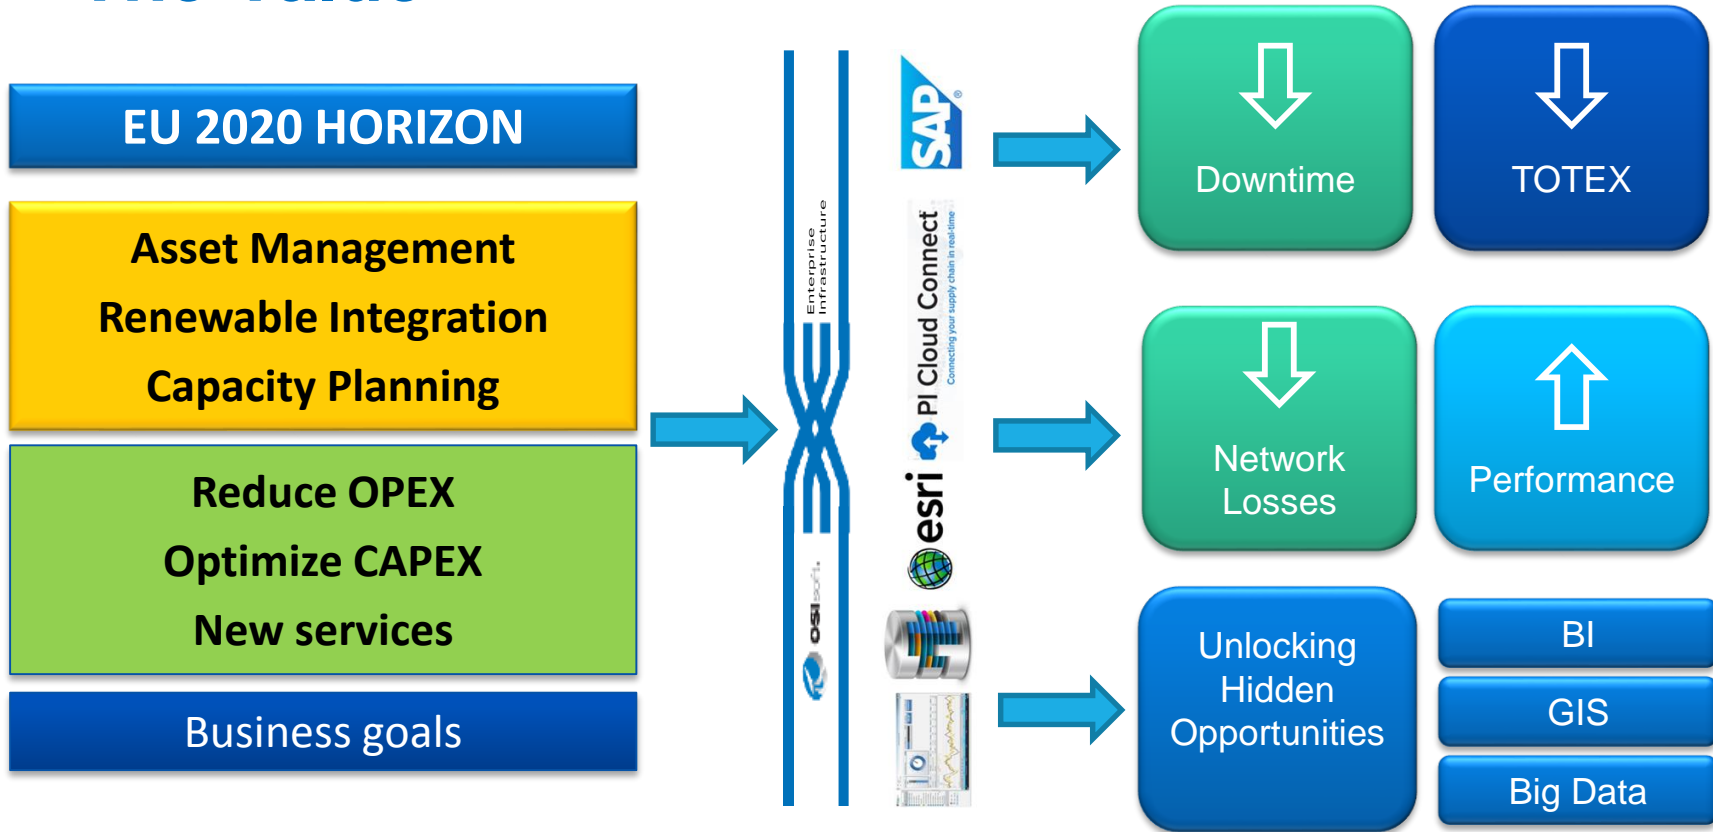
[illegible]

EU 2020 HORIZON

Asset Management
Renewable Integration
Capacity Planning

Reduce OPEX
Optimize CAPEX
New services

Business goals

Enterprise Infrastructure

OSIsoft.

SAP

PI Cloud Connect
Connecting your supply chain in real-time

esri

Downtime

TOTEX

Network Losses

Performance

Unlocking Hidden Opportunities

BI

GIS

Big Data